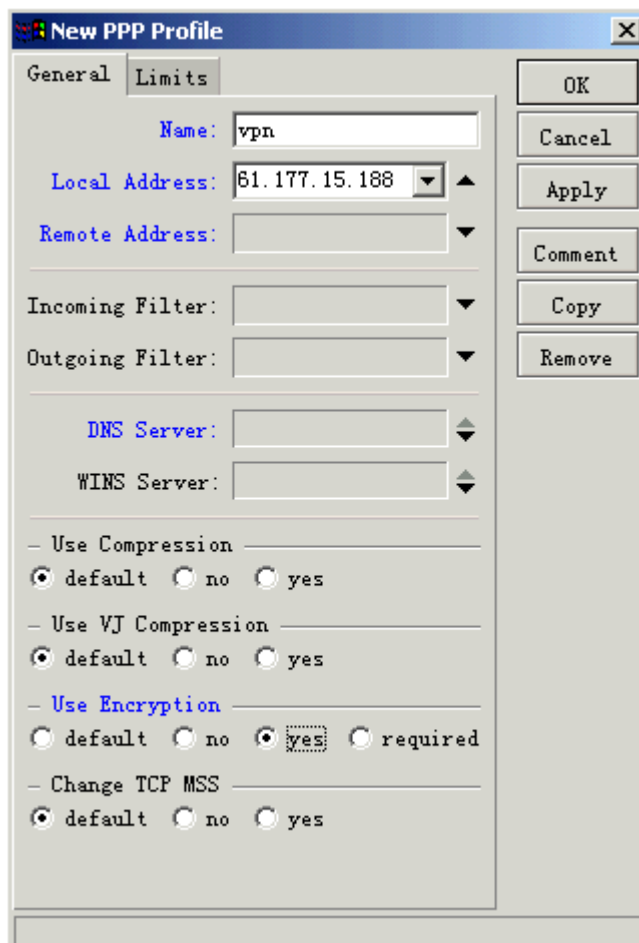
New PPP Profile

General Limits

Name: vpn
Local Address: 61.177.15.188
Remote Address:

Incoming Filter:
Outgoing Filter:

DNS Server:
WINS Server:

Use Compression
default no yes

Use VJ Compression
default no yes

Use Encryption
default no yes required

Change TCP MSS
default no yes

OK
Cancel
Apply
Comment
Copy
Remove